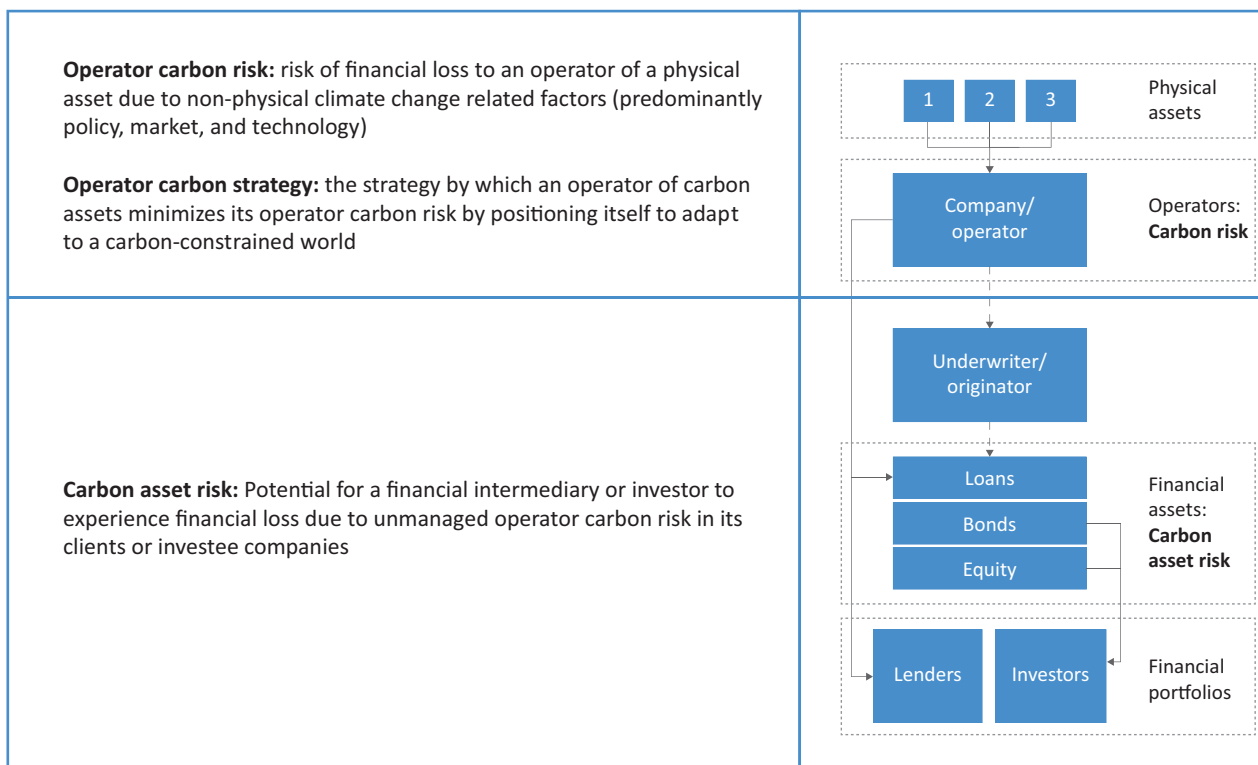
**Operator carbon risk:** risk of financial loss to an operator of a physical asset due to non-physical climate change related factors (predominantly policy, market, and technology)

**Operator carbon strategy:** the strategy by which an operator of carbon assets minimizes its operator carbon risk by positioning itself to adapt to a carbon-constrained world

**Carbon asset risk:** Potential for a financial intermediary or investor to experience financial loss due to unmanaged operator carbon risk in its clients or investee companies

1 2 3

Physical assets

Company/ operator

Operators: **Carbon risk**

Underwriter/ originator

Loans

Bonds

Equity

Financial assets: **Carbon asset risk**

Lenders

Investors

Financial portfolios